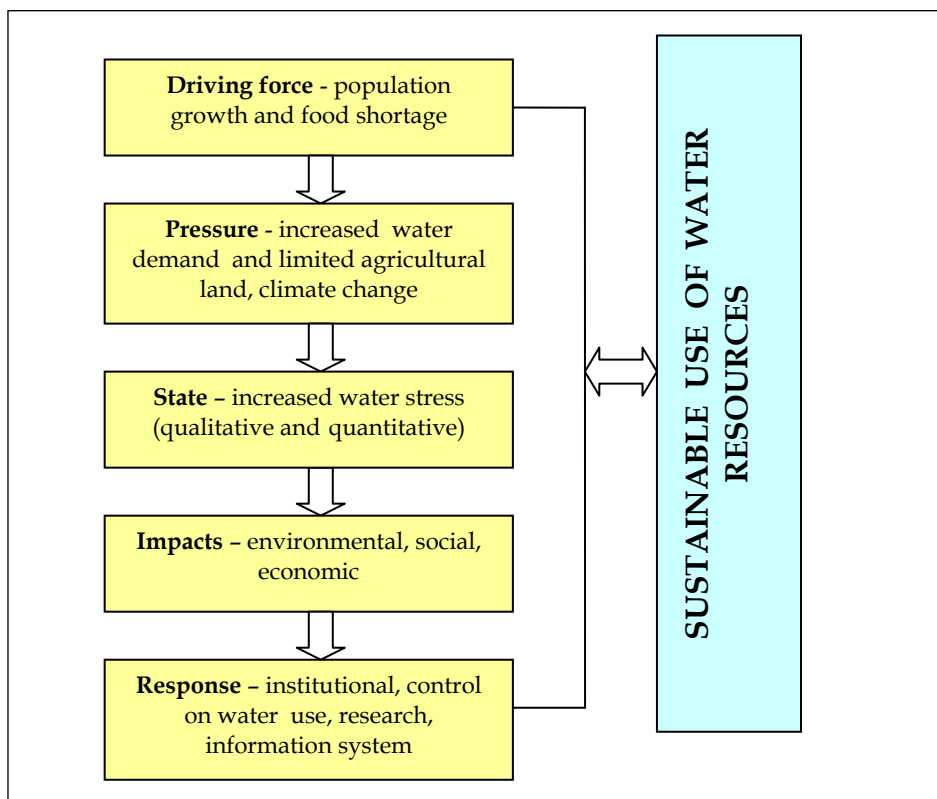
**Driving force** - population growth and food shortage

**Pressure** - increased water demand and limited agricultural land, climate change

**State** – increased water stress (qualitative and quantitative)

**Impacts** – environmental, social, economic

**Response** – institutional, control on water use, research, information system

**SUSTAINABLE USE OF WATER RESOURCES**